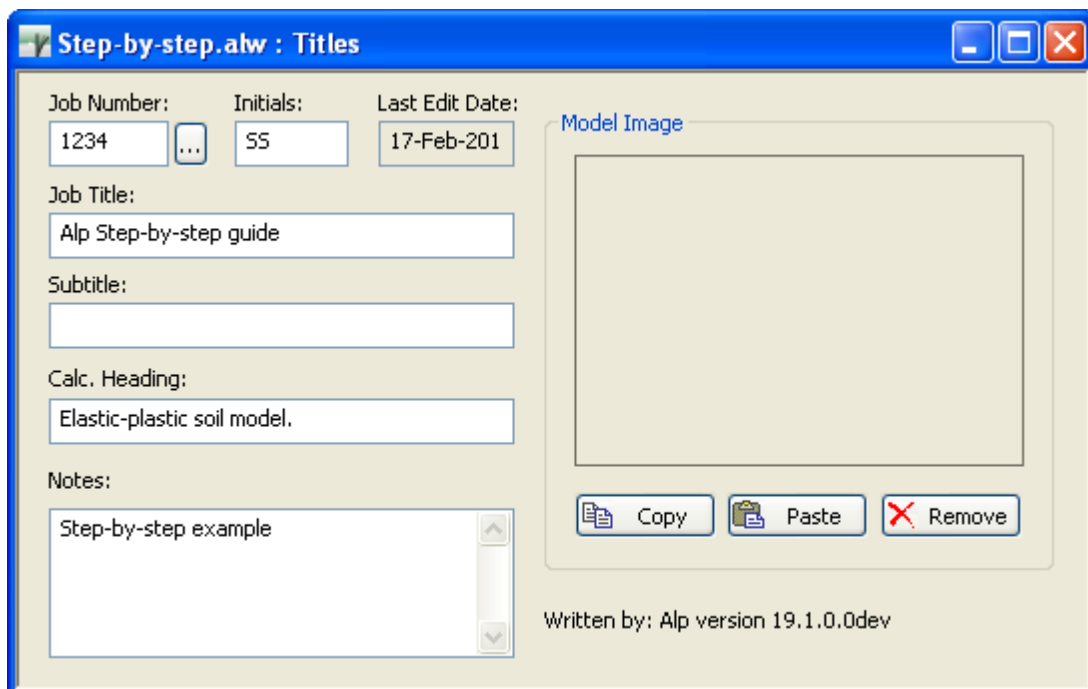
Step-by-step.alw : Titles

Job Number:
1234
...
Initials:
SS
Last Edit Date:
17-Feb-201

Job Title:
Alp Step-by-step guide

Subtitle:

Calc. Heading:
Elastic-plastic soil model.

Notes:
Step-by-step example

Model Image

Copy
Paste
Remove

Written by: Alp version 19.1.0.0dev